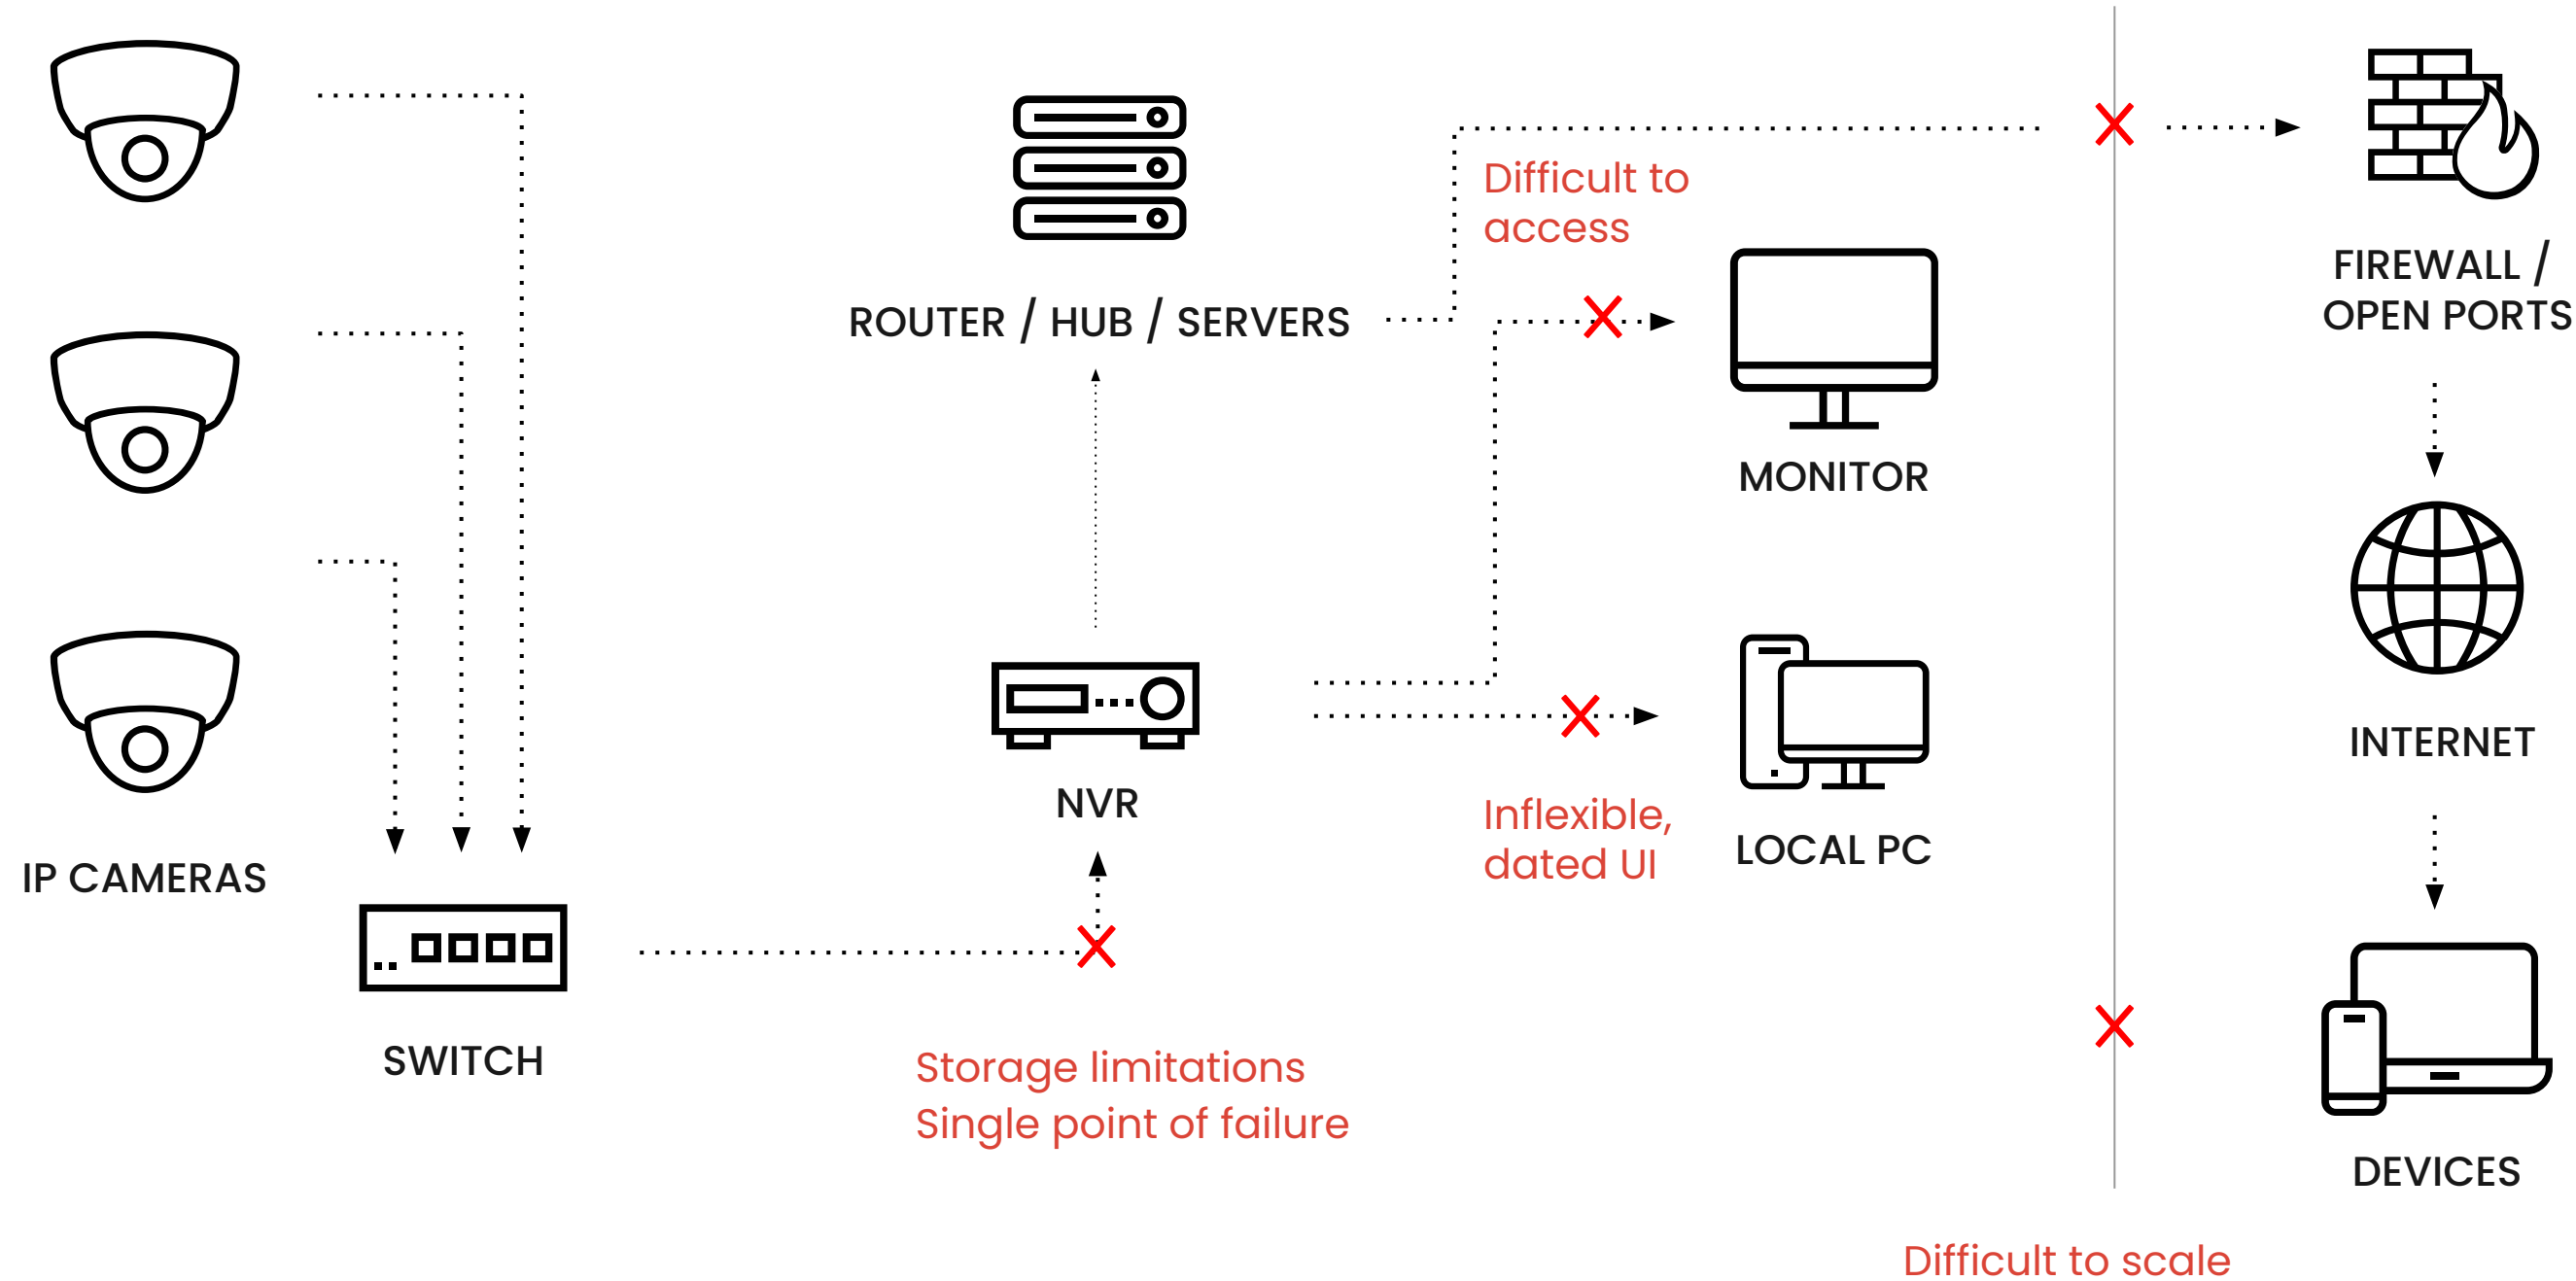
ROUTER / HUB / SERVERS

Difficult to access

FIREWALL / OPEN PORTS

MONITOR

INTERNET

NVR

LOCAL PC

Inflexible, dated UI

IP CAMERAS

SWITCH

Storage limitations
Single point of failure

DEVICES

Difficult to scale